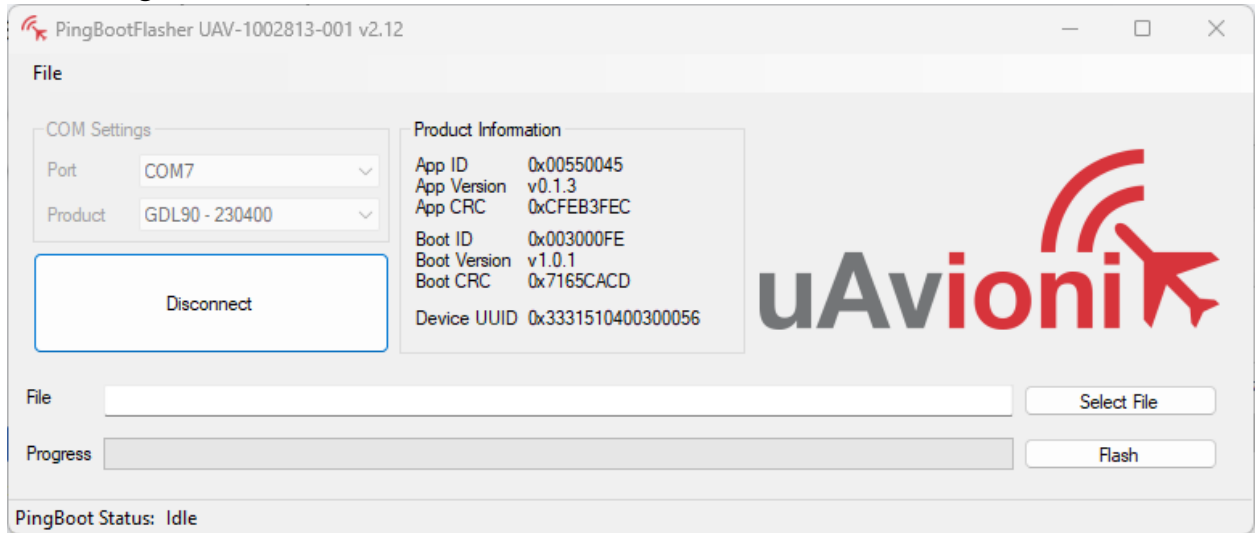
PingBootFlasher UAV-1002813-001 v2.12

File

COM Settings

Port COM7

Product GDL90 - 230400

Disconnect

Product Information

App ID 0x00550045
App Version v0.1.3
App CRC 0xCFEB3FEC

Boot ID 0x003000FE
Boot Version v1.0.1
Boot CRC 0x7165CACD

Device UUID 0x3331510400300056

uAvionix

File

Select File

Progress

Flash

PingBoot Status: Idle